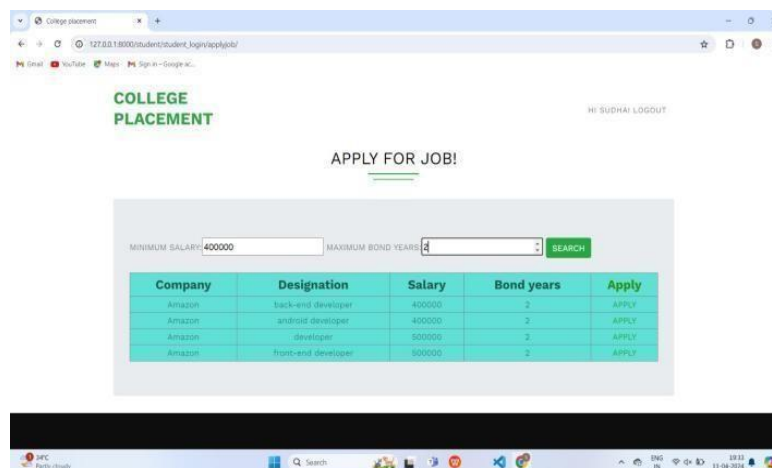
College placement

127.0.0.1:8000/student/student_login/applyjob/

Gmail YouTube Maps Sign in - Google ac...

COLLEGE PLACEMENT

HI SUDHAI LOGOUT

APPLY FOR JOB!

MINIMUM SALARY: 400000

MAXIMUM BOND YEARS: 2

SEARCH

| Company | Designation | Salary | Bond years | Apply |
|---|---|---|---|---|
| Amazon | back-end developer | 400000 | 2 | APPLY |
| Amazon | android developer | 400000 | 2 | APPLY |
| Amazon | developer | 500000 | 2 | APPLY |
| Amazon | front-end developer | 500000 | 2 | APPLY |

34°C Partly cloudy

Search

ENG IN

10:33 11-04-2024